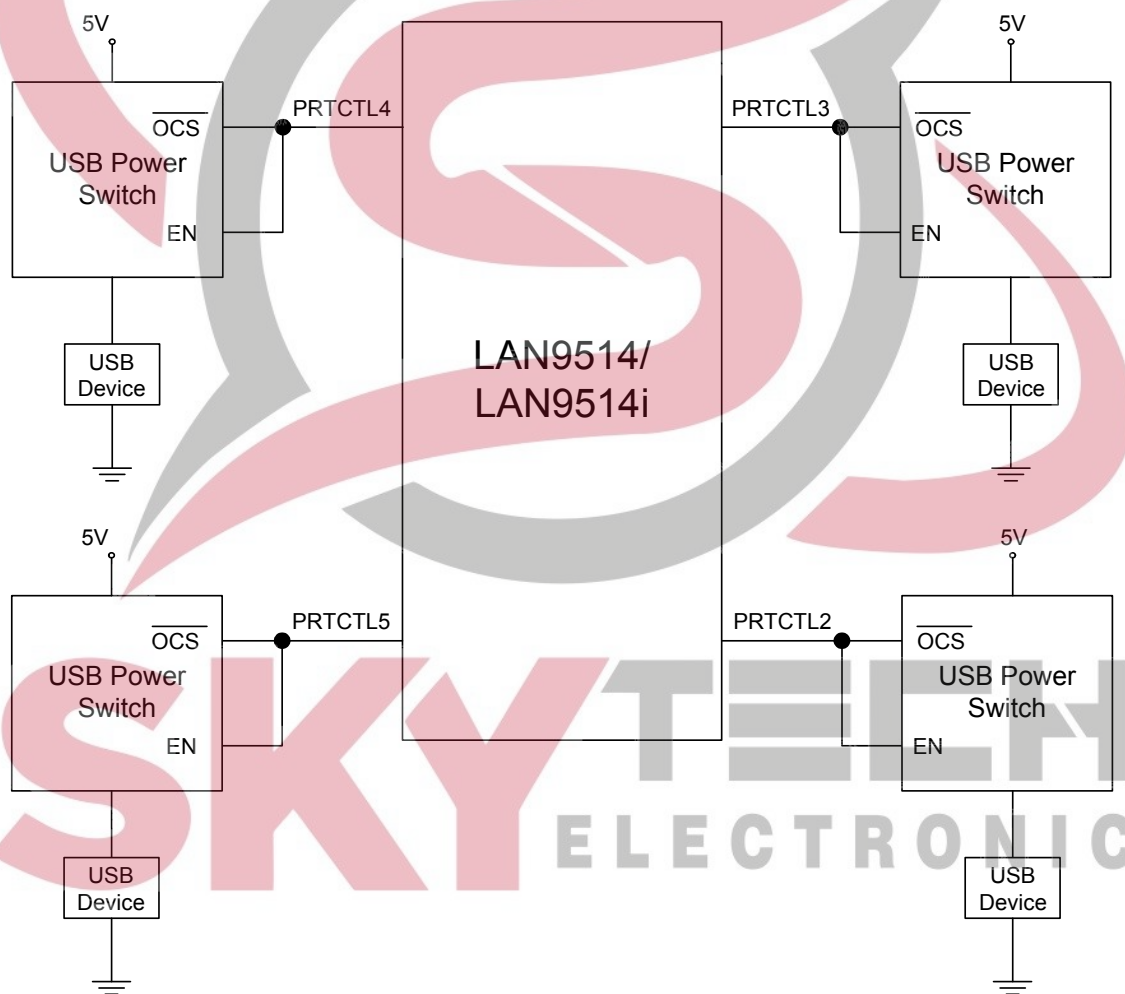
5V

$\overline{OCS}$
USB Power Switch
EN

PRTCTL4

USB Device

PRTCTL3

5V

$\overline{OCS}$
USB Power Switch
EN

USB Device

LAN9514/
LAN9514i

5V

$\overline{OCS}$
USB Power Switch
EN

PRTCTL5

USB Device

PRTCTL2

5V

$\overline{OCS}$
USB Power Switch
EN

USB Device

SKYTECH
ELECTRONIC